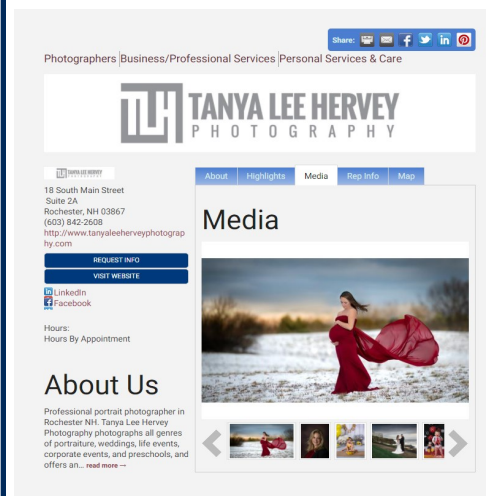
Share:

Photographers | Business/Professional Services | Personal Services & Care

TLH TANYA LEE HERVEY PHOTOGRAPHY

TLH TANYA LEE HERVEY

18 South Main Street
Suite 2A
Rochester, NH 03867
(603) 842-2608
http://www.tanyaleeherveyphotography.com

REQUEST INFO

VISIT WEBSITE

LinkedIn
Facebook

Hours:
Hours By Appointment

About Us

Professional portrait photographer in Rochester NH. Tanya Lee Hervey Photography photographs all genres of portraiture, weddings, life events, corporate events, and preschools, and offers an... read more →

About | Highlights | Media | Rep Info | Map

Media